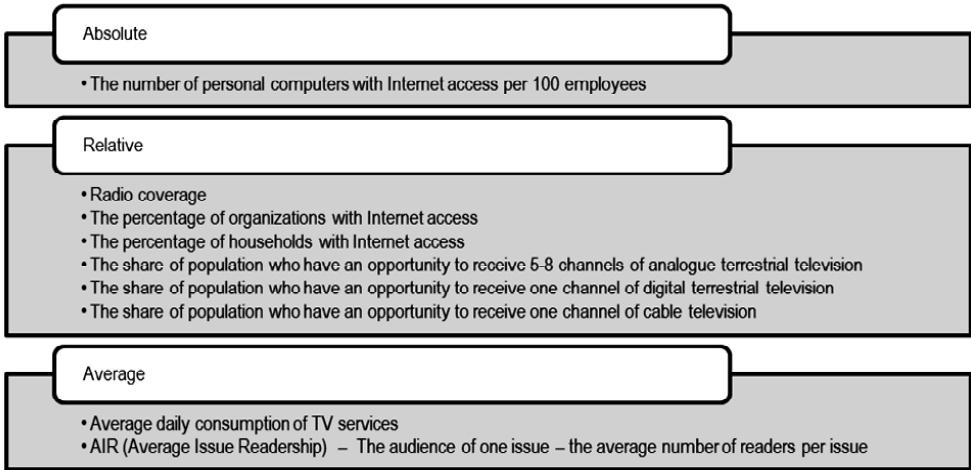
Absolute

• The number of personal computers with Internet access per 100 employees

Relative

• Radio coverage
• The percentage of organizations with Internet access
• The percentage of households with Internet access
• The share of population who have an opportunity to receive 5-8 channels of analogue terrestrial television
• The share of population who have an opportunity to receive one channel of digital terrestrial television
• The share of population who have an opportunity to receive one channel of cable television

Average

• Average daily consumption of TV services
• AIR (Average Issue Readership) – The audience of one issue – the average number of readers per issue